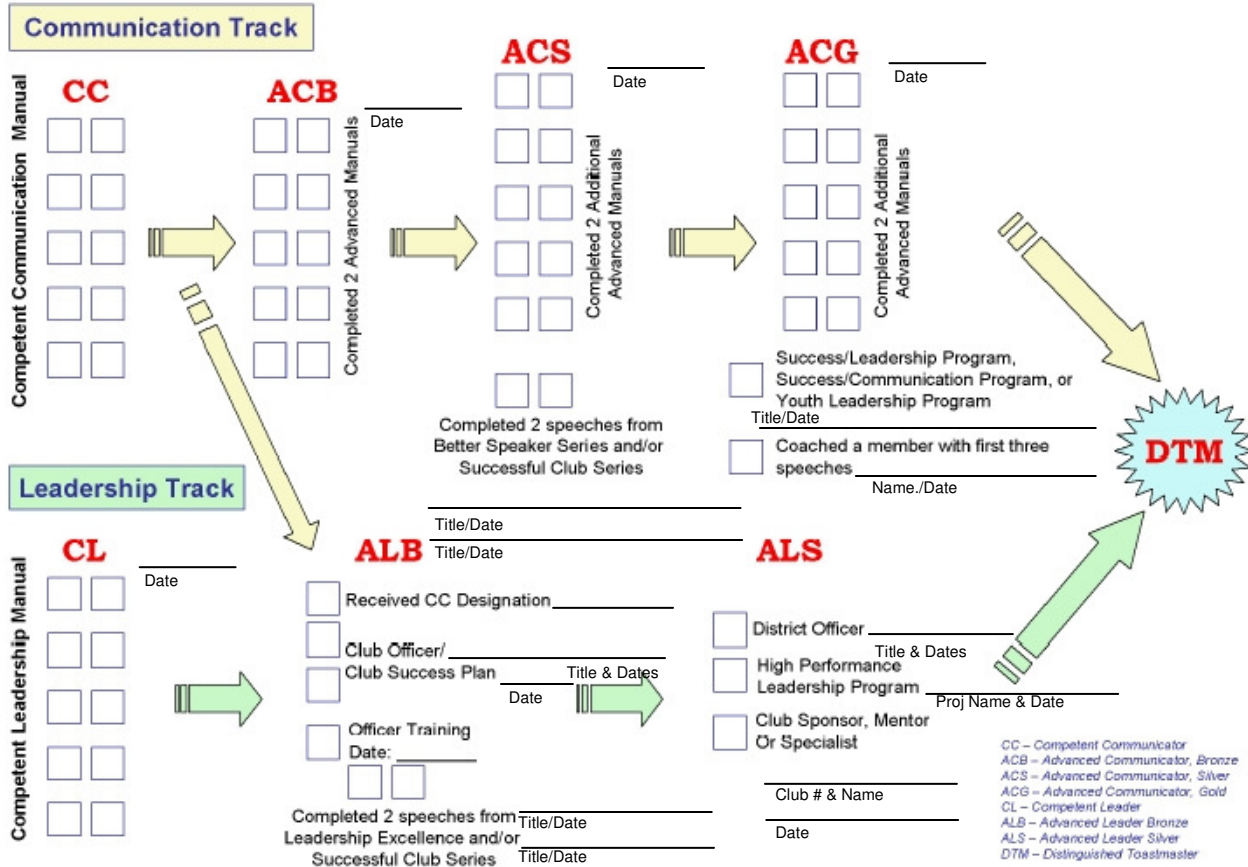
Communication Track

Competent Communication Manual

CC

ACB
Date
Completed 2 Advanced Manuals

ACS
Date
Completed 2 Additional Advanced Manuals

Completed 2 speeches from Better Speaker Series and/or Successful Club Series

ACG
Date
Completed 2 Additional Advanced Manuals

Success/Leadership Program, Success/Communication Program, or Youth Leadership Program
Title/Date

Coached a member with first three speeches
Name./Date

DTM

Leadership Track

Competent Leadership Manual

CL
Date

Title/Date
Title/Date

ALB
Received CC Designation
Club Officer/
Club Success Plan
Title & Dates
Date
Officer Training Date:

Completed 2 speeches from Leadership Excellence and/or Successful Club Series
Title/Date
Title/Date

ALS
District Officer
Title & Dates
High Performance Leadership Program
Proj Name & Date
Club Sponsor, Mentor Or Specialist

Club # & Name
Date

CC – Competent Communicator
ACB – Advanced Communicator, Bronze
ACS – Advanced Communicator, Silver
ACG – Advanced Communicator, Gold
CL – Competent Leader
ALB – Advanced Leader Bronze
ALS – Advanced Leader Silver
DTM – Distinguished Toastmaster